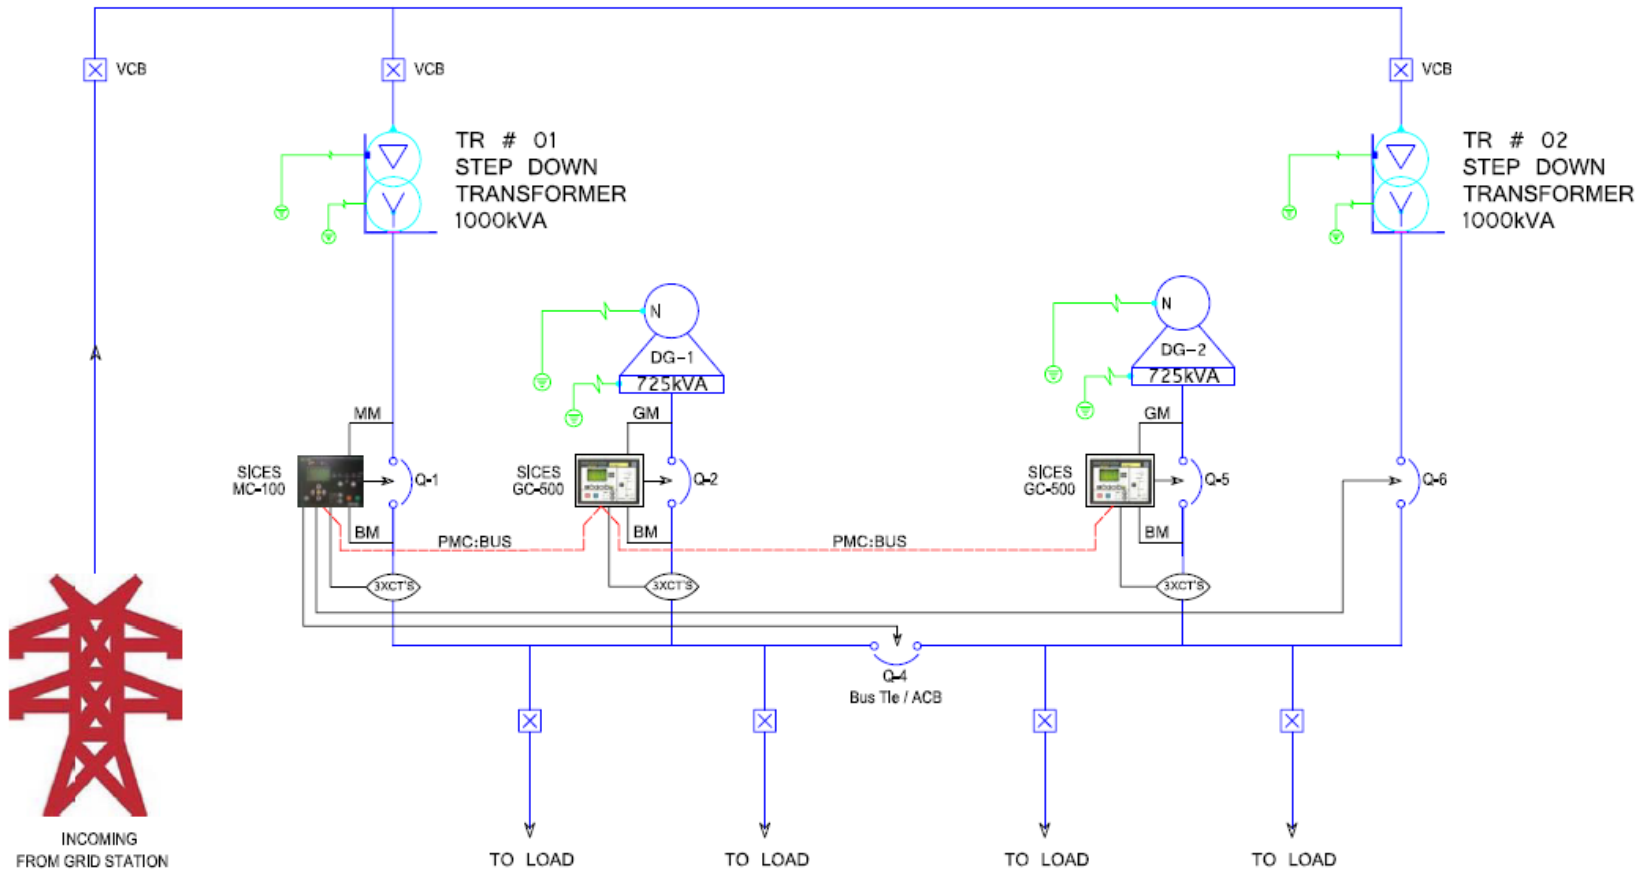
VCB

VCB

VCB

TR # 01
STEP DOWN
TRANSFORMER
1000kVA

TR # 02
STEP DOWN
TRANSFORMER
1000kVA

N
DG-1
725kVA

N
DG-2
725kVA

MM

GM

GM

SICES
MC-100

Q-1

SICES
GC-500

Q-2

SICES
GC-500

Q-5

Q-6

BM

BM

BM

PMC:BUS

PMC:BUS

3XCT'S

3XCT'S

3XCT'S

Q-4
Bus Tie / ACB

INCOMING
FROM GRID STATION

TO LOAD

TO LOAD

TO LOAD

TO LOAD